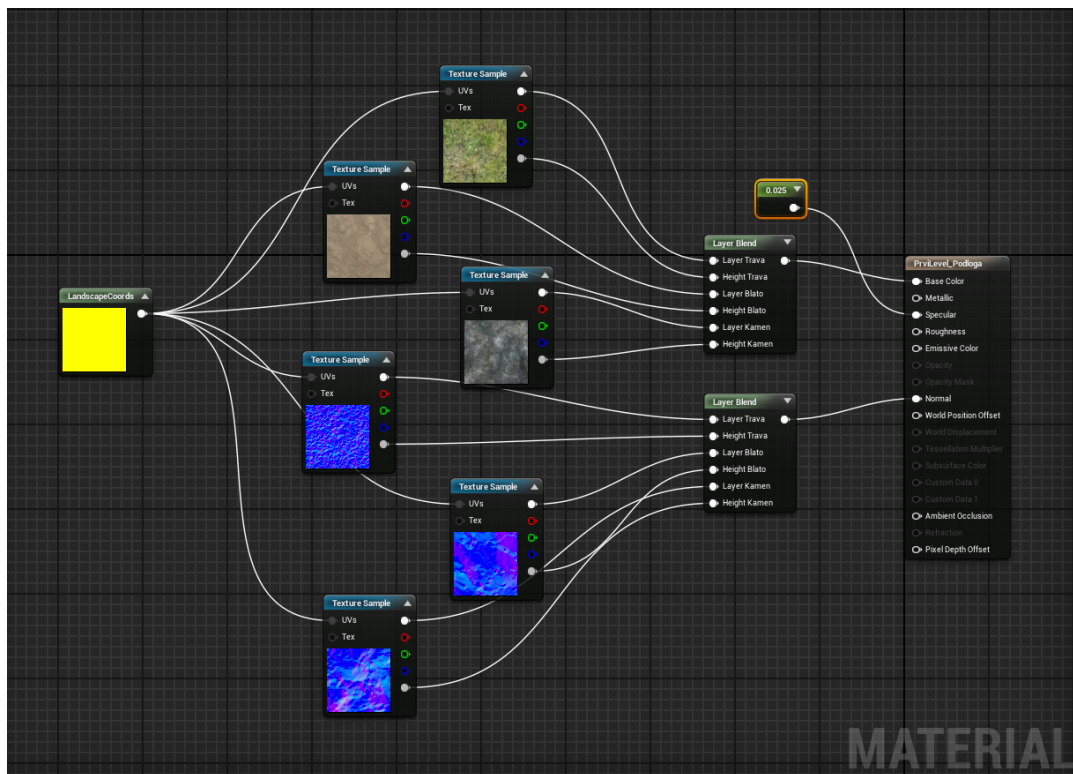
Texture Sample
UVs
Tex

Texture Sample
UVs
Tex

0.025

Layer Blend
Layer Trava
Height Trava
Layer Blato
Height Blato
Layer Kamen
Height Kamen

PrviLevel_Podloga
Base Color
Metallic
Specular
Roughness
Emissive Color
Opacity
Opacity Mask
Normal
World Position Offset
World Displacement
Tessellation Multiplier
Subsurface Color
Custom Data 0
Custom Data 1
Ambient Occlusion
Refraction
Pixel Depth Offset

LandscapeCoords

Texture Sample
UVs
Tex

Texture Sample
UVs
Tex

Layer Blend
Layer Trava
Height Trava
Layer Blato
Height Blato
Layer Kamen
Height Kamen

Texture Sample
UVs
Tex

Texture Sample
UVs
Tex

MATERIAL